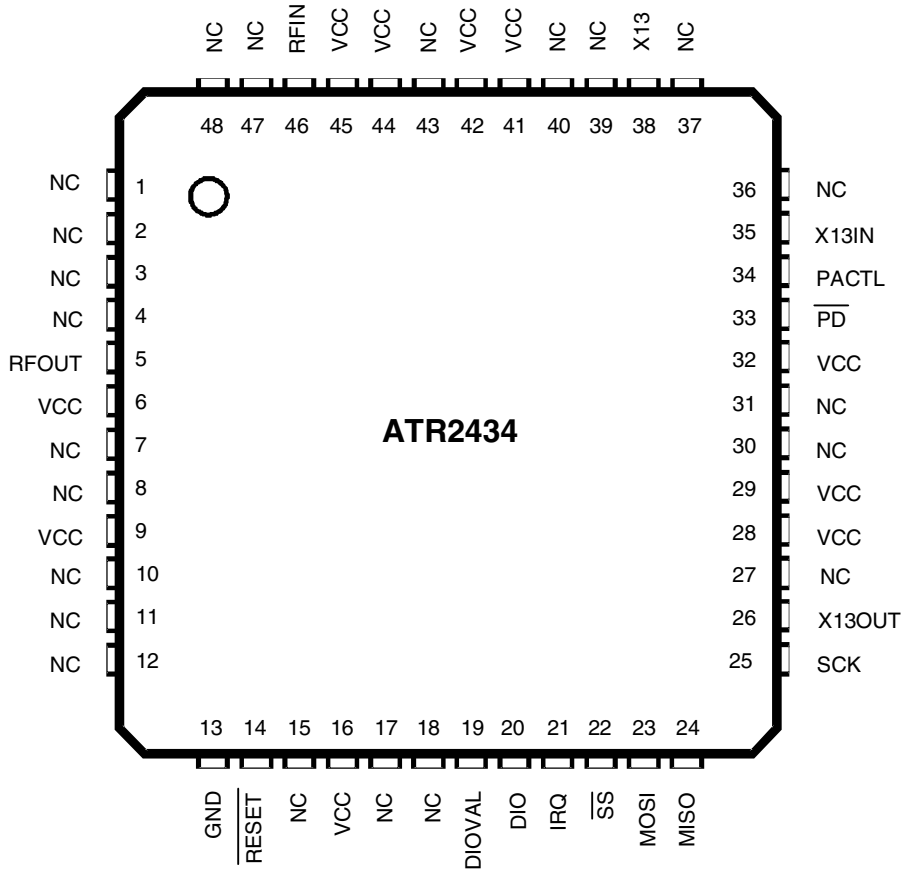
NC NC RFIN VCC VCC NC VCC VCC NC NC X13 NC

48 47 46 45 44 43 42 41 40 39 38 37

NC 1
NC 2
NC 3
NC 4
RFOUT 5
VCC 6
NC 7
NC 8
VCC 9
NC 10
NC 11
NC 12

36 NC
35 X13IN
34 PACTL
33 $\overline{PD}$
32 VCC
31 NC
30 NC
29 VCC
28 VCC
27 NC
26 X13OUT
25 SCK

ATR2434

13 14 15 16 17 18 19 20 21 22 23 24

GND $\overline{RESET}$ NC VCC NC NC DIOVAL DIO IRQ $\overline{SS}$ MOSI MISO